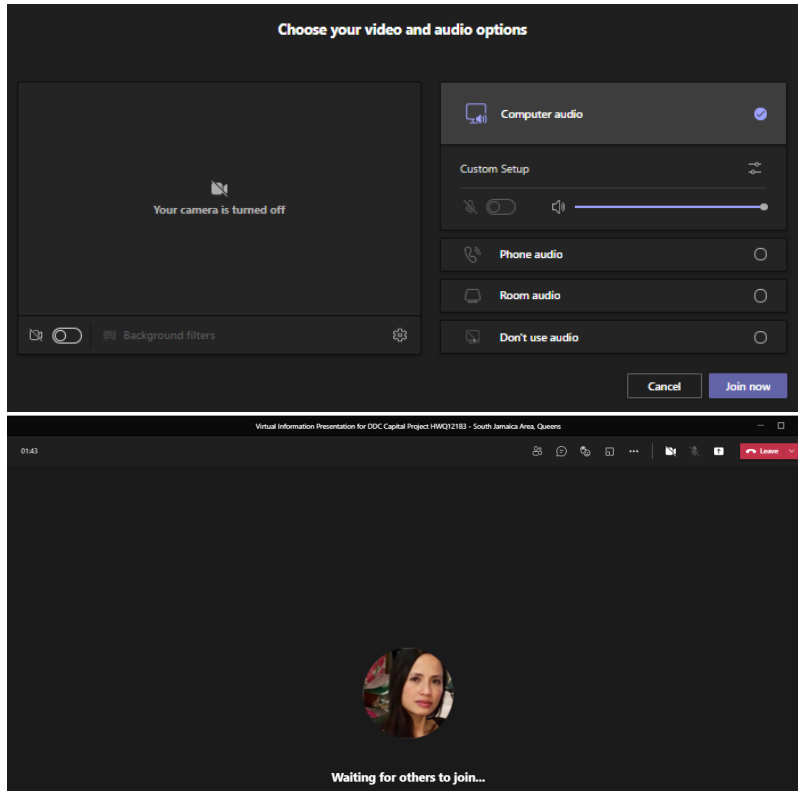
Choose your video and audio options

Your camera is turned off

Background filters

Computer audio

Custom Setup

Phone audio

Room audio

Don't use audio

Cancel

Join now

Virtual Information Presentation for DDC Capital Project HWQ12183 - South Jamaica Area, Queens

01:43

Leave

Waiting for others to join...